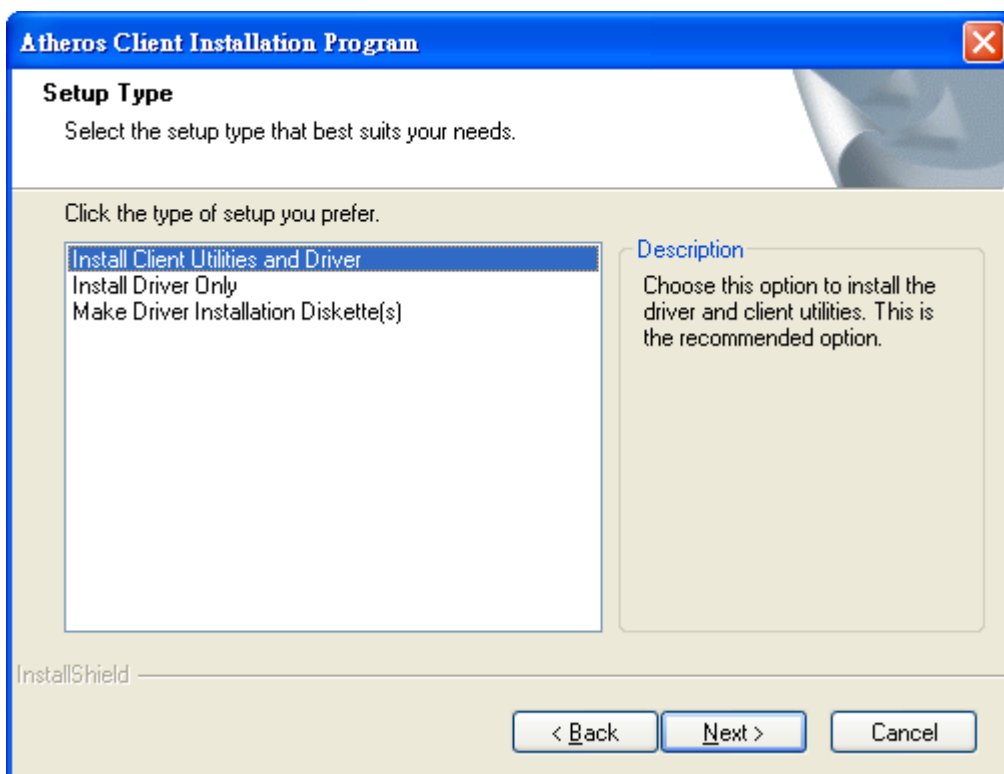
Atheros Client Installation Program

Setup Type

Select the setup type that best suits your needs.

Click the type of setup you prefer.

Install Client Utilities and Driver
Install Driver Only
Make Driver Installation Diskette(s)

Description

Choose this option to install the driver and client utilities. This is the recommended option.

InstallShield

< Back
Next >
Cancel